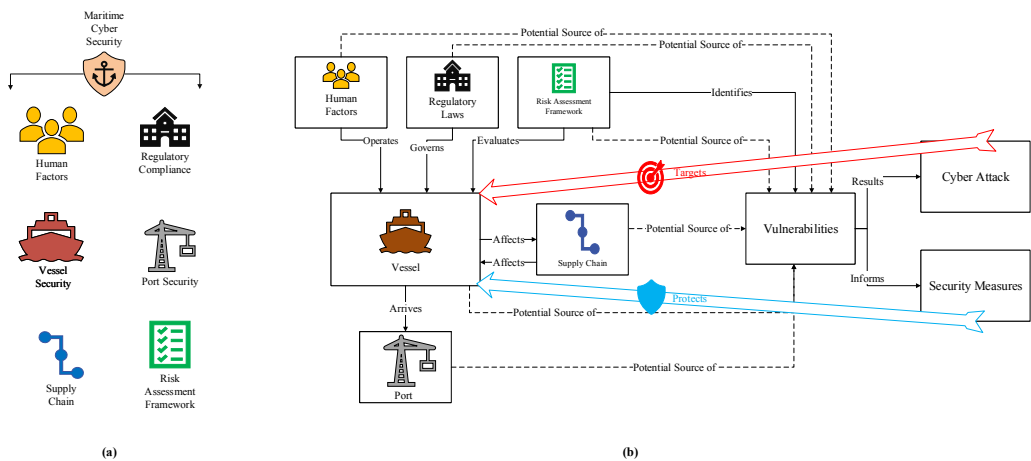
Maritime Cyber Security

Human Factors

Regulatory Compliance

Vessel Security

Port Security

Supply Chain

Risk Assessment Framework

(a)

Potential Source of

Potential Source of

Human Factors

Regulatory Laws

Risk Assessment Framework

Identifies

Operates

Governs

Evaluates

Potential Source of

Targets

Results

Cyber Attack

Vessel

Affects

Affects

Supply Chain

Potential Source of

Vulnerabilities

Informs

Security Measures

Protects

Arrives

Potential Source of

Port

Potential Source of

(b)